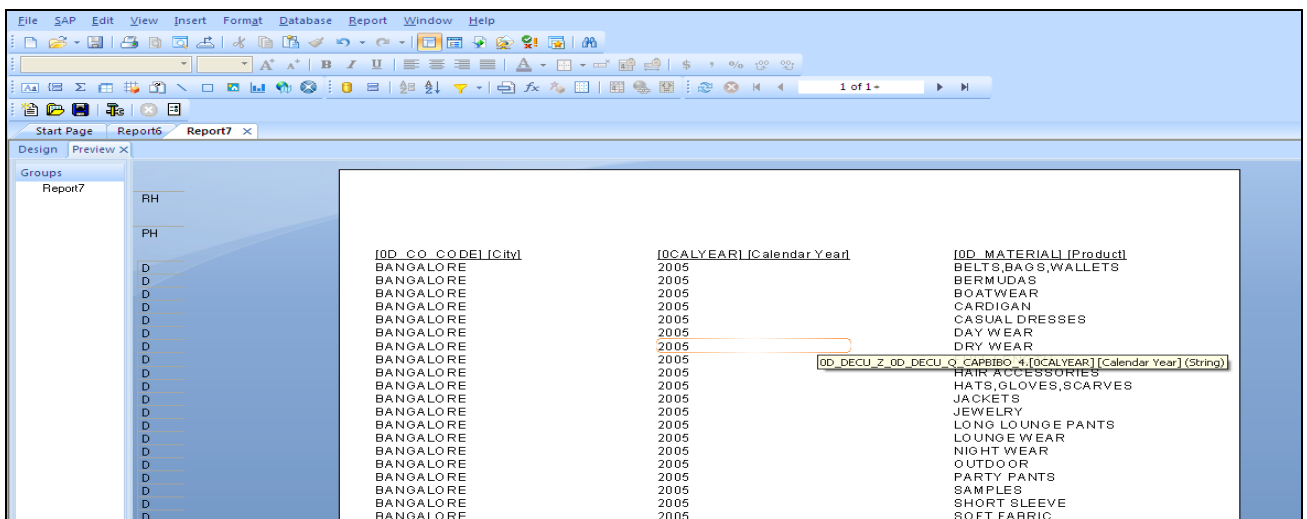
File SAP Edit View Insert Format Database Report Window Help

1 of 1+

Start Page Report6 Report7 ×

Design Preview ×

Groups
Report7

RH

PH

| D | [0D_CO_CODE] [City] | [0CALYEAR] [Calendar Year] | [0D_MATERIAL] [Product] |
|---|---|---|---|
| D | BANGALORE | 2005 | BELTS,BAGS,WALLETS |
| D | BANGALORE | 2005 | BERMUDAS |
| D | BANGALORE | 2005 | BOATWEAR |
| D | BANGALORE | 2005 | CARDIGAN |
| D | BANGALORE | 2005 | CASUAL DRESSES |
| D | BANGALORE | 2005 | DAY WEAR |
| D | BANGALORE | 2005 | DRY WEAR |
| D | BANGALORE | 2005 | |
| D | BANGALORE | 2005 | HAIR ACCESSORIES |
| D | BANGALORE | 2005 | HATS,GLOVES,SCARVES |
| D | BANGALORE | 2005 | JACKETS |
| D | BANGALORE | 2005 | JEWELRY |
| D | BANGALORE | 2005 | LONG LOUNGE PANTS |
| D | BANGALORE | 2005 | LOUNGE WEAR |
| D | BANGALORE | 2005 | NIGHT WEAR |
| D | BANGALORE | 2005 | OUTDOOR |
| D | BANGALORE | 2005 | PARTY PANTS |
| D | BANGALORE | 2005 | SAMPLES |
| D | BANGALORE | 2005 | SHORT SLEEVE |
| D | BANGALORE | 2005 | SOFT FABRIC |

0D_DECU_Z_0D_DECU_Q_CAPBIBO_4.[0CALYEAR] [Calendar Year] (String)